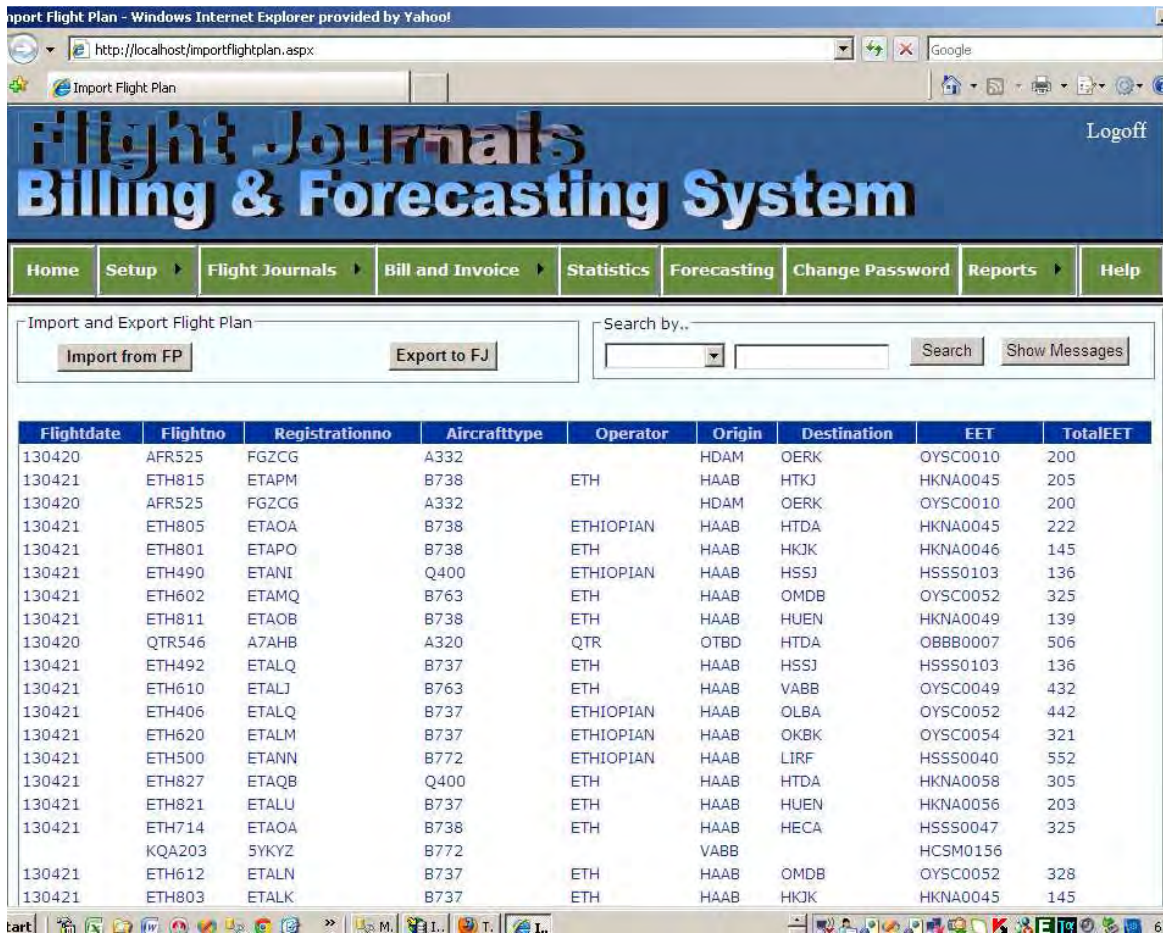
nport Flight Plan - Windows Internet Explorer provided by Yahoo!

http://localhost/importflightplan.aspx

Google

Import Flight Plan

Flight Journals
Billing & Forecasting System

Logoff

Home | Setup | Flight Journals | Bill and Invoice | Statistics | Forecasting | Change Password | Reports | Help

Import and Export Flight Plan

Import from FP

Export to FJ

Search by..

Search

Show Messages

| Flightdate | Flightno | Registrationno | Aircrafttype | Operator | Origin | Destination | EET | TotalEET |
|---|---|---|---|---|---|---|---|---|
| 130420 | AFR525 | FGZCG | A332 | | HDAM | OERK | OYSC0010 | 200 |
| 130421 | ETH815 | ETAPM | B738 | ETH | HAAB | HTKJ | HKNA0045 | 205 |
| 130420 | AFR525 | FGZCG | A332 | | HDAM | OERK | OYSC0010 | 200 |
| 130421 | ETH805 | ETAOA | B738 | ETHIOPIAN | HAAB | HTDA | HKNA0045 | 222 |
| 130421 | ETH801 | ETAPO | B738 | ETH | HAAB | HKJK | HKNA0046 | 145 |
| 130421 | ETH490 | ETANI | Q400 | ETHIOPIAN | HAAB | HSSJ | HSSS0103 | 136 |
| 130421 | ETH602 | ETAMQ | B763 | ETH | HAAB | OMDB | OYSC0052 | 325 |
| 130421 | ETH811 | ETAOB | B738 | ETH | HAAB | HUEN | HKNA0049 | 139 |
| 130420 | QTR546 | A7AHB | A320 | QTR | OTBD | HTDA | OBBB0007 | 506 |
| 130421 | ETH492 | ETALQ | B737 | ETH | HAAB | HSSJ | HSSS0103 | 136 |
| 130421 | ETH610 | ETALJ | B763 | ETH | HAAB | VABB | OYSC0049 | 432 |
| 130421 | ETH406 | ETALQ | B737 | ETHIOPIAN | HAAB | OLBA | OYSC0052 | 442 |
| 130421 | ETH620 | ETALM | B737 | ETHIOPIAN | HAAB | OKBK | OYSC0054 | 321 |
| 130421 | ETH500 | ETANN | B772 | ETHIOPIAN | HAAB | LIRF | HSSS0040 | 552 |
| 130421 | ETH827 | ETAQB | Q400 | ETH | HAAB | HTDA | HKNA0058 | 305 |
| 130421 | ETH821 | ETALU | B737 | ETH | HAAB | HUEN | HKNA0056 | 203 |
| 130421 | ETH714 | ETAOA | B738 | ETH | HAAB | HECA | HSSS0047 | 325 |
| | KQA203 | 5YKYZ | B772 | | VABB | | HCSM0156 | |
| 130421 | ETH612 | ETALN | B737 | ETH | HAAB | OMDB | OYSC0052 | 328 |
| 130421 | ETH803 | ETALK | B737 | ETH | HAAB | HKJK | HKNA0045 | 145 |

tart